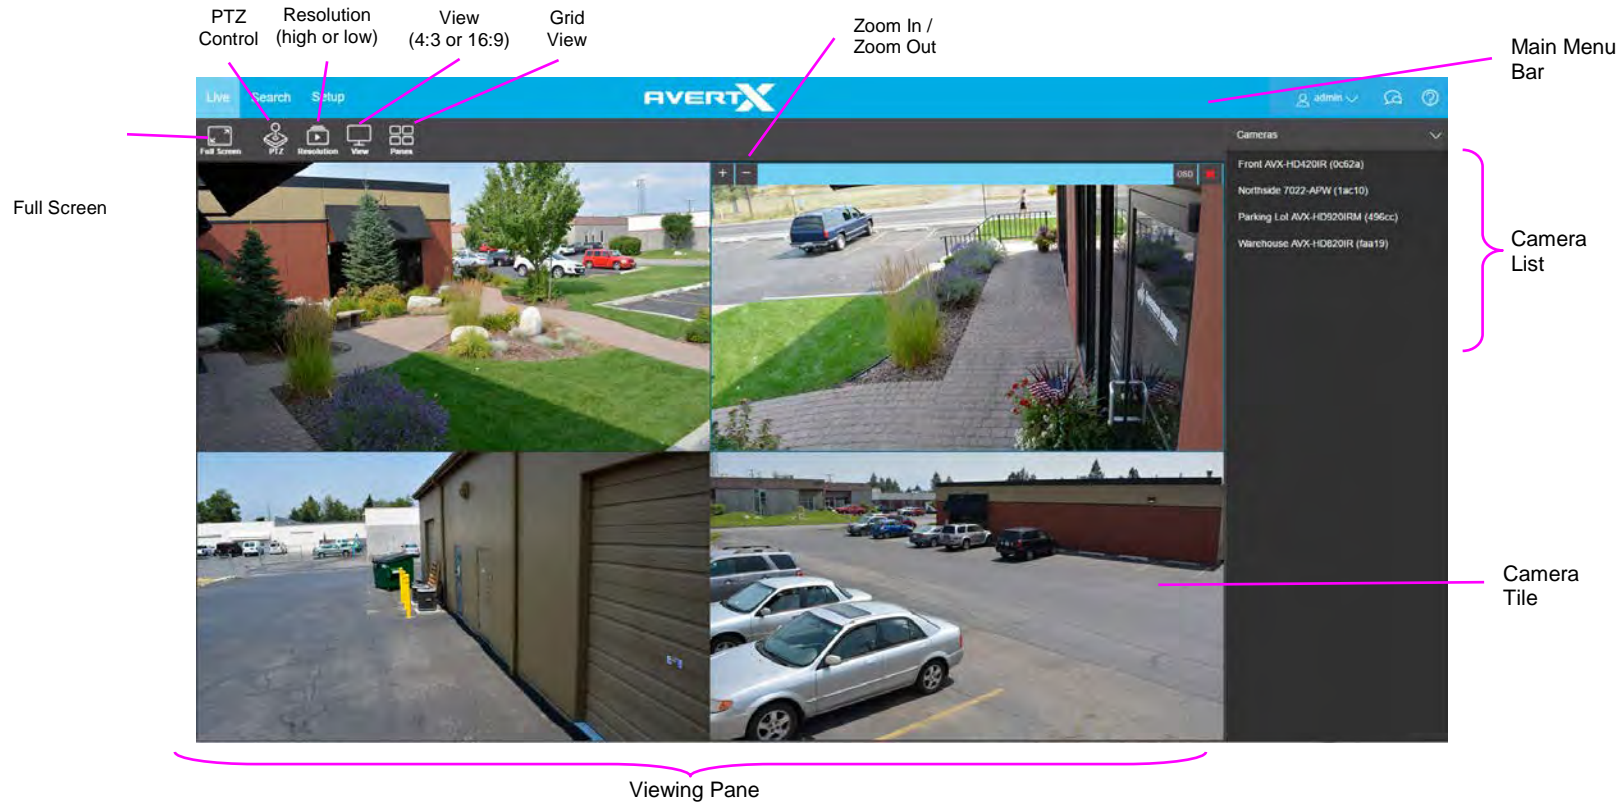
PTZ Control

Resolution (high or low)

View (4:3 or 16:9)

Grid View

Zoom In / Zoom Out

Main Menu Bar

Live Search Setup

AVERTX

admin

Full Screen PTZ Resolution View Panes

Cameras

Front AVX-HD420IR (0c62a)

Northside 7022-APW (1ac10)

Parking Lot AVX-HD920IRM (496cc)

Warehouse AVX-HD820IR (faa19)

Full Screen

Camera List

+ −

OSD

Camera Tile

Viewing Pane